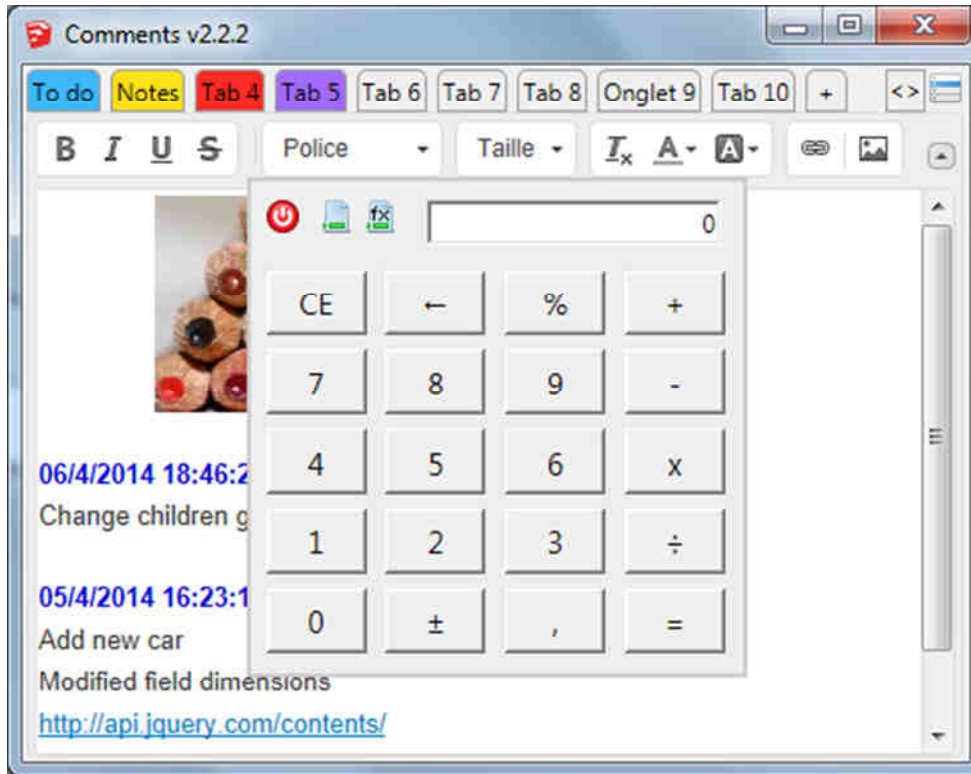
Comments v2.2.2

To do | Notes | Tab 4 | Tab 5 | Tab 6 | Tab 7 | Tab 8 | Onglet 9 | Tab 10 | + | <>

B I U S | Police | Taille | $T_x$ | A | A

fx

0

| CE | ← | % | + |
|---|---|---|---|
| 7 | 8 | 9 | - |
| 4 | 5 | 6 | x |
| 1 | 2 | 3 | ÷ |
| 0 | ± | , | = |

06/4/2014 18:46:2
Change children g

05/4/2014 16:23:1
Add new car
Modified field dimensions
http://api.jquery.com/contents/